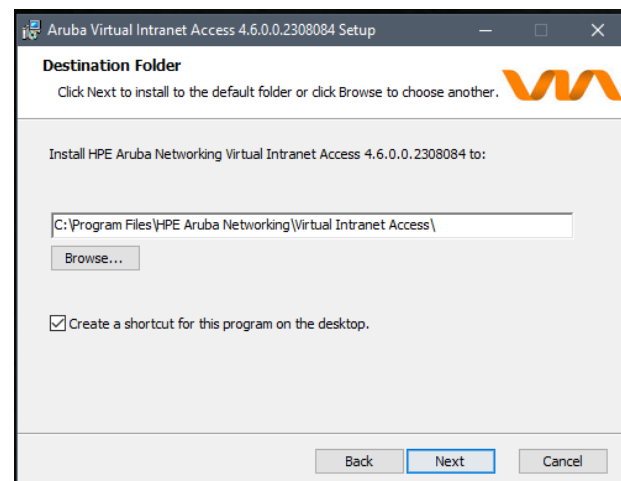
Aruba Virtual Intranet Access 4.6.0.0.2308084 Setup

Destination Folder

Click Next to install to the default folder or click Browse to choose another.

Install HPE Aruba Networking Virtual Intranet Access 4.6.0.0.2308084 to:

C:\Program Files\HPE Aruba Networking\Virtual Intranet Access\

Browse...

Create a shortcut for this program on the desktop.

Back

Next

Cancel